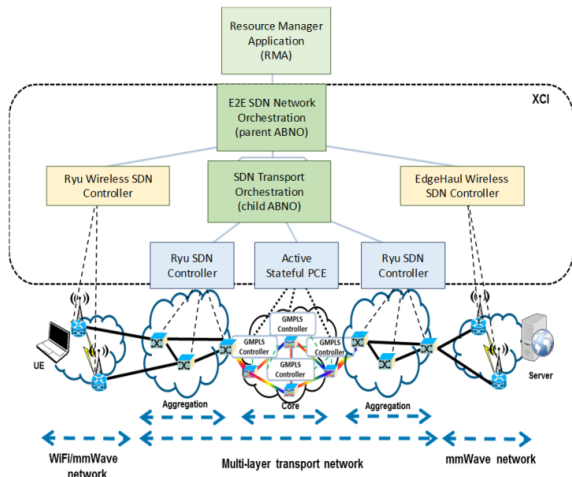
Resource Manager Application (RMA)

XCI

E2E SDN Network Orchestration (parent ABNO)

Ryu Wireless SDN Controller

SDN Transport Orchestration (child ABNO)

EdgeHaul Wireless SDN Controller

Ryu SDN Controller

Active Stateful PCE

Ryu SDN Controller

GMPLS Controller

GMPLS Controller

GMPLS Controller

GMPLS Controller

UE

Server

Aggregation

Core

Aggregation

WiFi/mmWave network

Multi-layer transport network

mmWave network